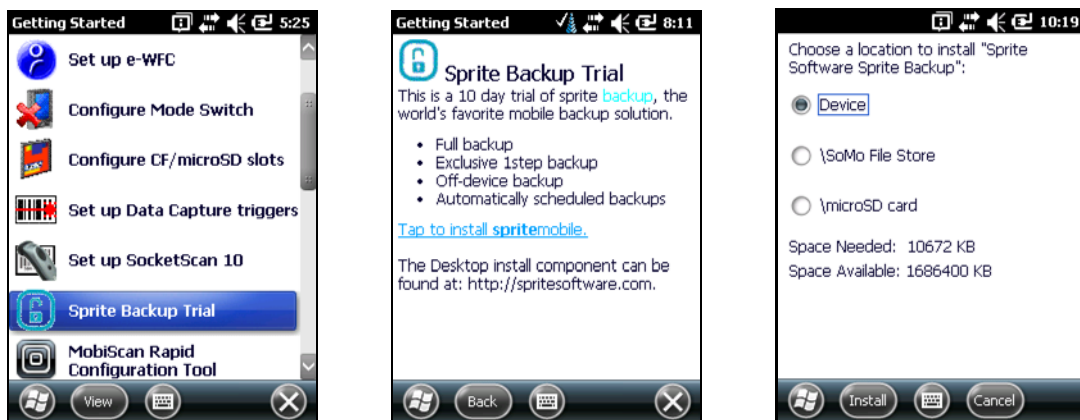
Getting Started 5:25

Set up e-WFC

Configure Mode Switch

Configure CF/microSD slots

Set up Data Capture triggers

Set up SocketScan 10

Sprite Backup Trial

MobiScan Rapid Configuration Tool

View

Getting Started 8:11

Sprite Backup Trial

This is a 10 day trial of sprite backup, the world's favorite mobile backup solution.

- Full backup
- Exclusive 1step backup
- Off-device backup
- Automatically scheduled backups

Tap to install spritemobile.

The Desktop install component can be found at: http://spritesoftware.com.

Back

10:19

Choose a location to install "Sprite Software Sprite Backup":

Device

\SoMo File Store

\microSD card

Space Needed: 10672 KB
Space Available: 1686400 KB

Install

Cancel